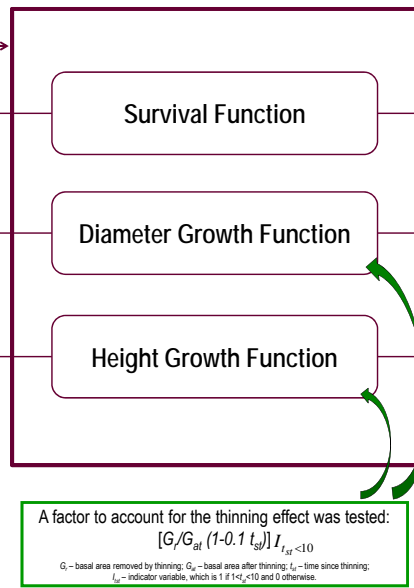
Survival Function

Diameter Growth Function

Height Growth Function

A factor to account for the thinning effect was tested:
$[G_r/G_{at}\ (1\text{-}0.1\ t_{st})]\ I_{t_{st}<10}$

$G_r$ – basal area removed by thinning; $G_{at}$ – basal area after thinning; $t_{st}$ – time since thinning; $I_{tst}$ – indicator variable, which is 1 if $1<t_{st}<10$ and 0 otherwise.